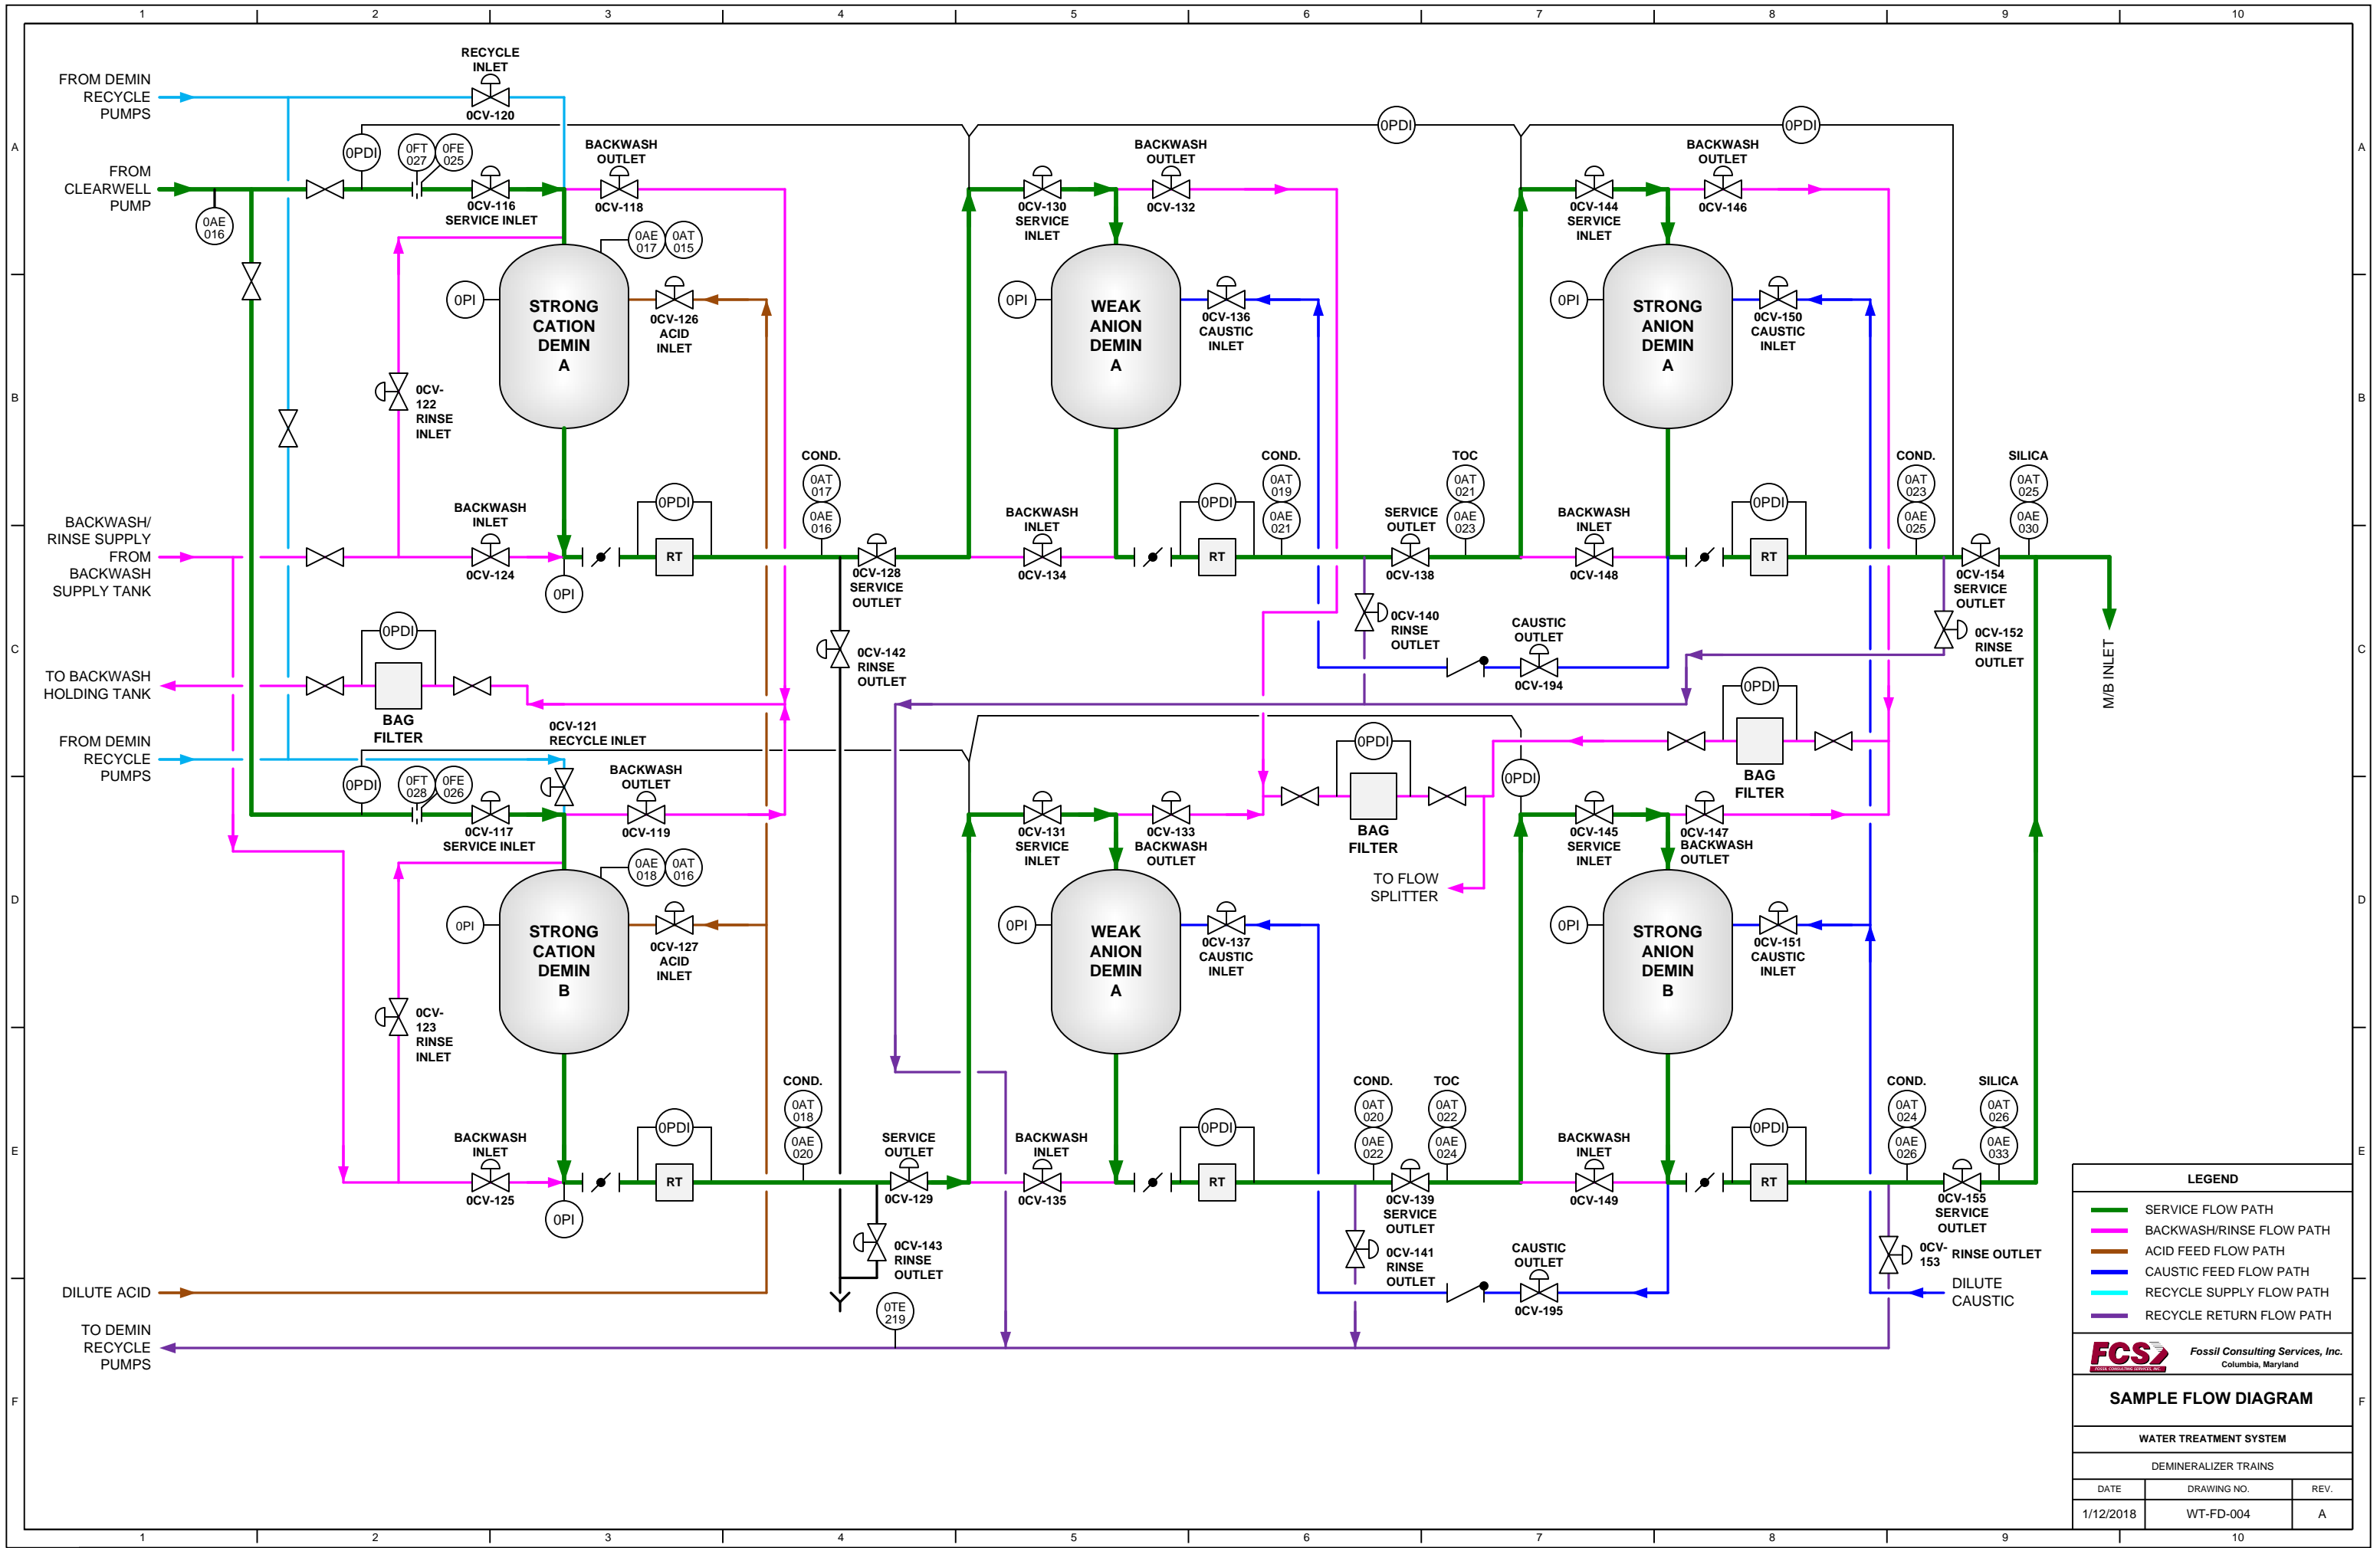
1 2 3 4 5 6 7 8 9 10

A B C D E F

FROM DEMIN RECYCLE PUMPS

RECYCLE INLET
0CV-120

FROM CLEARWELL PUMP

0AE 016

0PDI
0FT 027
0FE 025
0CV-116 SERVICE INLET

BACKWASH OUTLET
0CV-118

0AE 017
0AT 015

0PI

STRONG CATION DEMIN A

0CV-126 ACID INLET

0CV-122 RINSE INLET

BACKWASH INLET
0CV-124

0PI

0PDI
RT

COND.
0AT 017
0AE 016

0CV-128 SERVICE OUTLET

BACKWASH/ RINSE SUPPLY FROM BACKWASH SUPPLY TANK

0PDI

TO BACKWASH HOLDING TANK

BAG FILTER

0CV-142 RINSE OUTLET

0CV-121 RECYCLE INLET

FROM DEMIN RECYCLE PUMPS

0PDI
0FT 028
0FE 026

BACKWASH OUTLET
0CV-117 SERVICE INLET
0CV-119

0AE 018
0AT 016

0PI

STRONG CATION DEMIN B

0CV-127 ACID INLET

0CV-123 RINSE INLET

BACKWASH INLET
0CV-125

0PI

0PDI
RT

COND.
0AT 018
0AE 020

SERVICE OUTLET
0CV-129

0CV-143 RINSE OUTLET

0TE 219

DILUTE ACID

TO DEMIN RECYCLE PUMPS

0CV-130 SERVICE INLET

BACKWASH OUTLET
0CV-132

0PDI

0PI

WEAK ANION DEMIN A

0CV-136 CAUSTIC INLET

BACKWASH INLET
0CV-134

0PDI
RT

COND.
0AT 019
0AE 021

TOC
0AT 021
0AE 023

SERVICE OUTLET
0CV-138

0CV-140 RINSE OUTLET

CAUSTIC OUTLET
0CV-194

0CV-144 SERVICE INLET

BACKWASH OUTLET
0CV-146

0PDI

0PI

STRONG ANION DEMIN A

0CV-150 CAUSTIC INLET

BACKWASH INLET
0CV-148

0PDI
RT

COND.
0AT 023
0AE 025

SILICA
0AT 025
0AE 030

0CV-154 SERVICE OUTLET

0CV-152 RINSE OUTLET

M/B INLET

0PDI

BAG FILTER

0PDI

BAG FILTER

0PDI

TO FLOW SPLITTER

0CV-131 SERVICE INLET

0CV-133 BACKWASH OUTLET

0PI

WEAK ANION DEMIN A

0CV-137 CAUSTIC INLET

BACKWASH INLET
0CV-135

0PDI
RT

COND.
0AT 020
0AE 022

TOC
0AT 022
0AE 024

0CV-139 SERVICE OUTLET

0CV-141 RINSE OUTLET

CAUSTIC OUTLET
0CV-195

0CV-145 SERVICE INLET

0CV-147 BACKWASH OUTLET

0PI

STRONG ANION DEMIN B

0CV-151 CAUSTIC INLET

BACKWASH INLET
0CV-149

0PDI
RT

COND.
0AT 024
0AE 026

SILICA
0AT 026
0AE 033

0CV-155 SERVICE OUTLET

0CV-153 RINSE OUTLET

DILUTE CAUSTIC

LEGEND
SERVICE FLOW PATH
BACKWASH/RINSE FLOW PATH
ACID FEED FLOW PATH
CAUSTIC FEED FLOW PATH
RECYCLE SUPPLY FLOW PATH
RECYCLE RETURN FLOW PATH

FCS
Fossil Consulting Services, Inc.
Columbia, Maryland

SAMPLE FLOW DIAGRAM

WATER TREATMENT SYSTEM

DEMINERALIZER TRAINS

| DATE | DRAWING NO. | REV. |
|---|---|---|
| 1/12/2018 | WT-FD-004 | A |